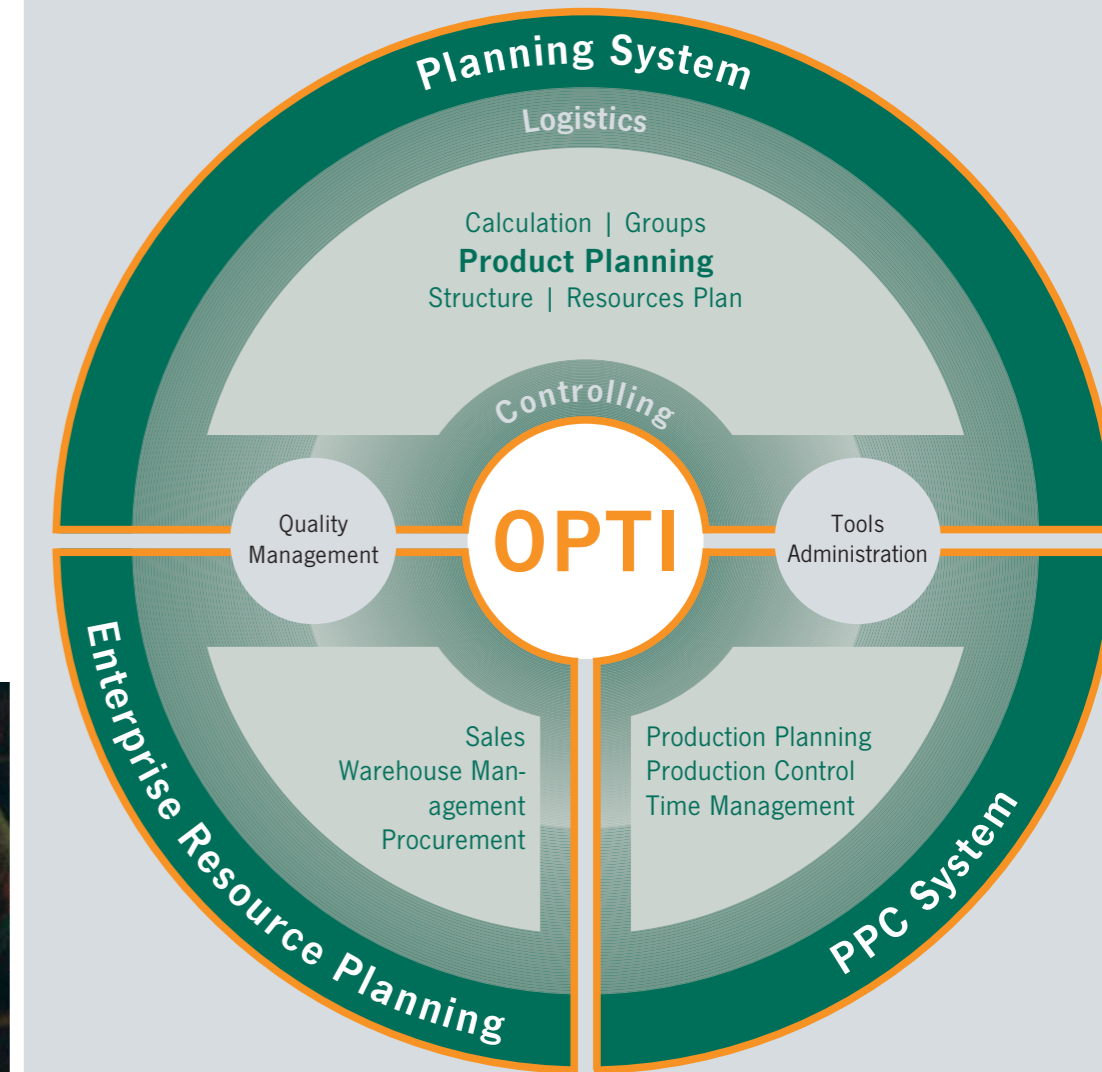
Planning System

Logistics

Calculation | Groups
Product Planning
Structure | Resources Plan

Controlling

Quality Management

OPTI

Tools Administration

Sales
Warehouse Management
Procurement

Production Planning
Production Control
Time Management

Enterprise Resource Planning

PPC System